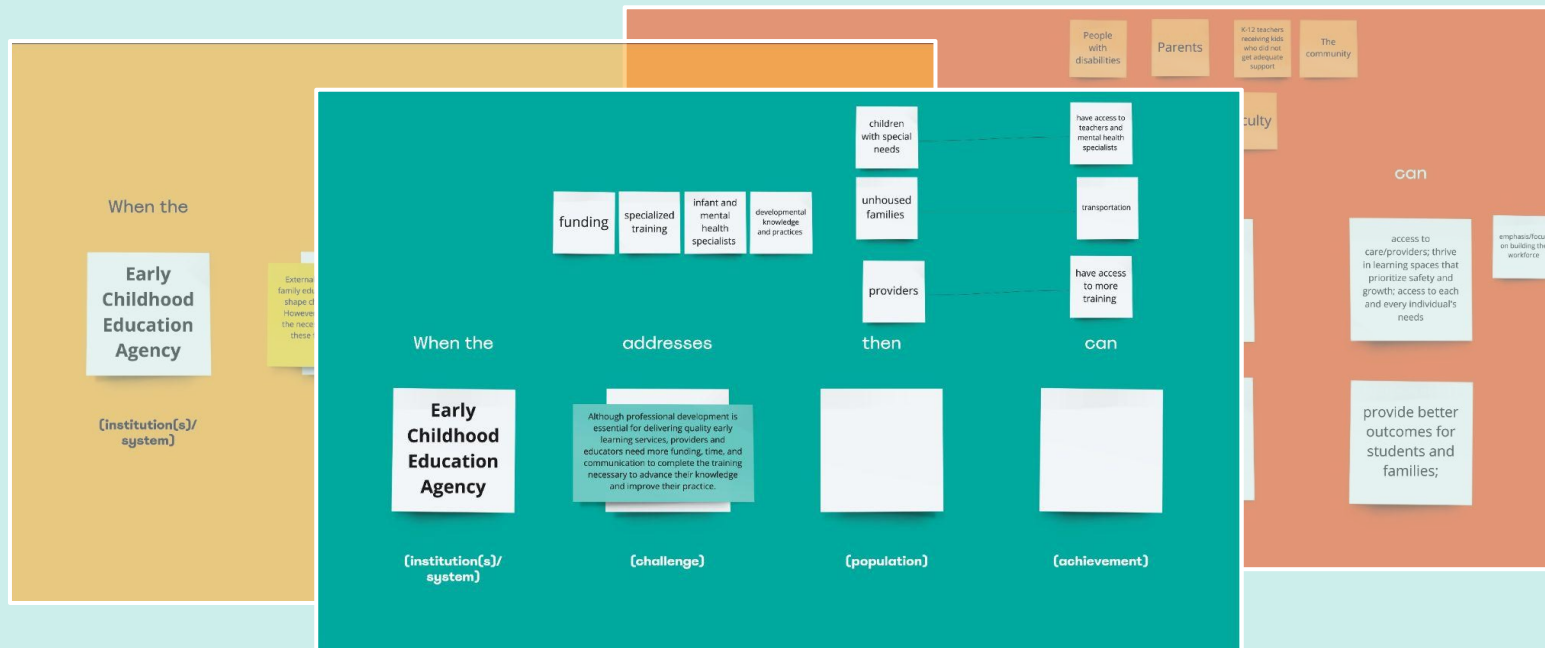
People with disabilities

Parents

K-12 teachers receiving kids who did not get adequate support

The community

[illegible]culty

can

access to care/providers; thrive in learning spaces that prioritize safety and growth; access to each and every individual's needs

emphasis/focus on building the workforce

provide better outcomes for students and families;

When the

Early Childhood Education Agency

External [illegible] family edu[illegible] shape c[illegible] Howeve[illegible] the nece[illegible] these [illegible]

(institution(s)/ system)

children with special needs

have access to teachers and mental health specialists

unhoused families

transportation

providers

have access to more training

funding

specialized training

infant and mental health specialists

developmental knowledge and practices

When the

addresses

then

can

Early Childhood Education Agency

Although professional development is essential for delivering quality early learning services, providers and educators need more funding, time, and communication to complete the training necessary to advance their knowledge and improve their practice.

(institution(s)/ system)

(challenge)

(population)

(achievement)